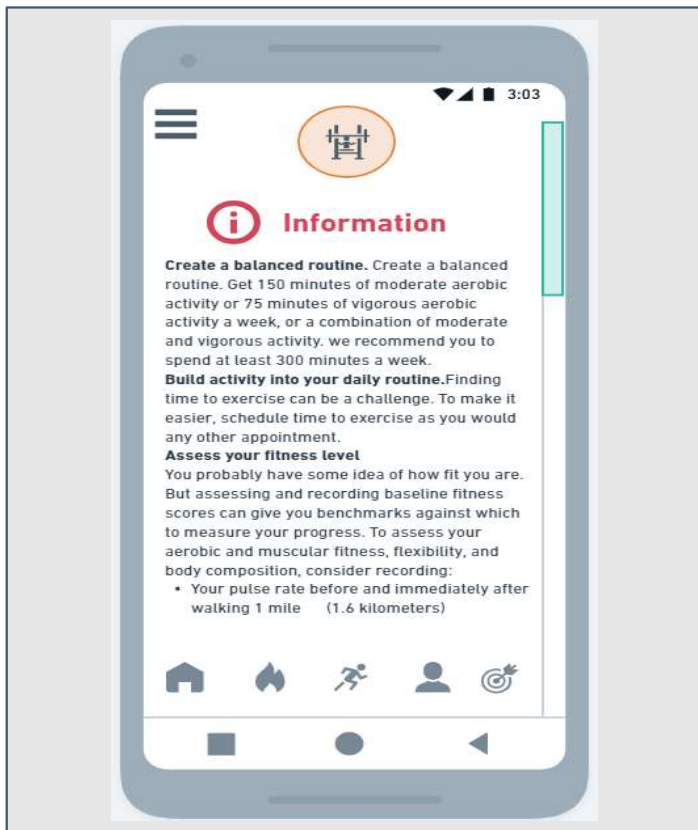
3:03

Information

**Create a balanced routine.** Create a balanced routine. Get 150 minutes of moderate aerobic activity or 75 minutes of vigorous aerobic activity a week, or a combination of moderate and vigorous activity. we recommend you to spend at least 300 minutes a week.
**Build activity into your daily routine.**Finding time to exercise can be a challenge. To make it easier, schedule time to exercise as you would any other appointment.
**Assess your fitness level**
You probably have some idea of how fit you are. But assessing and recording baseline fitness scores can give you benchmarks against which to measure your progress. To assess your aerobic and muscular fitness, flexibility, and body composition, consider recording:
• Your pulse rate before and immediately after walking 1 mile (1.6 kilometers)